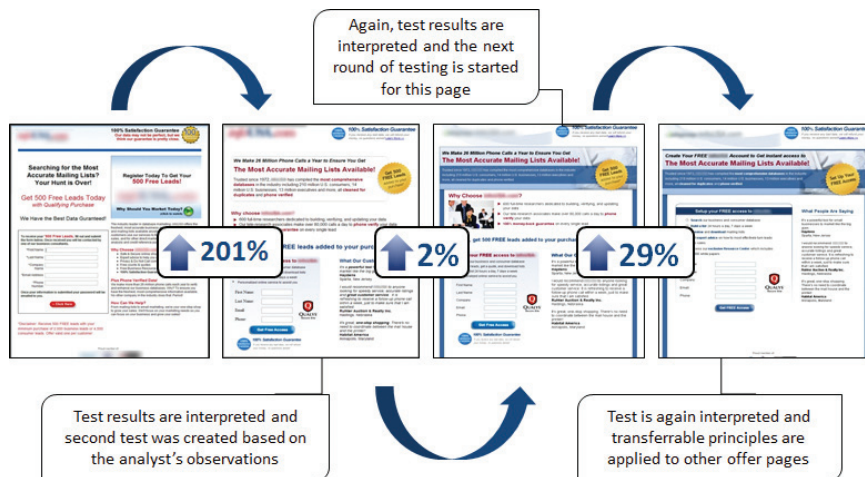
Again, test results are interpreted and the next round of testing is started for this page

100% Satisfaction Guarantee

Searching for the Most Accurate Mailing Lists? Your Hunt is Over!

Get 500 Free Leads Today with Qualifying Purchase

We Have the Best Data Guaranteed

Register Today To Get Your 500 Free Leads!

Why Should You Market Today?

100% Satisfaction Guarantee

We Make 26 Million Phone Calls a Year to Ensure You Get

The Most Accurate Mailing Lists Available!

Why choose

201%

FREE leads added to your purc

Get Free Access

100% Satisfaction Guarantee

We Make 26 Million Phone Calls a Year to Ensure You Get

The Most Accurate Mailing Lists Available!

Why Choose

2%

get 500 FREE leads added to your purchase

Get Your FREE

100% Satisfaction Guarantee

Create Your FREE Account to Get instant access to

The Most Accurate Mailing Lists Available!

29%

What People Are Saying

Get FREE Access

Test results are interpreted and second test was created based on the analyst's observations

Test is again interpreted and transferrable principles are applied to other offer pages